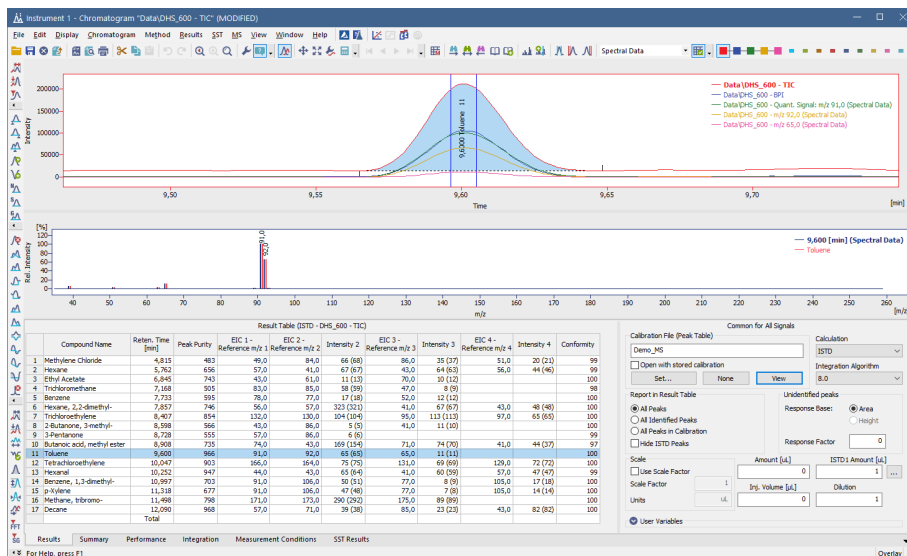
Instrument 1 - Chromatogram "Data\DHS_600 - TIC" (MODIFIED)

File Edit Display Chromatogram Method Results SST MS View Window Help

Spectral Data

Intensity

200000
150000
100000
50000
0

9,600 Toluene 11

9,50 9,55 9,60 9,65 9,70

Time [min]

Data\DHS_600 - TIC
Data\DHS_600 - BPI
Data\DHS_600 - Quant. Signal: m/z 91,0 (Spectral Data)
Data\DHS_600 - m/z 92,0 (Spectral Data)
Data\DHS_600 - m/z 65,0 (Spectral Data)

[%]
120
100
80
60
40
20
0

Rel. Intensity

91,0
92,0

40 50 60 70 80 90 100 110 120 130 140 150 160 170 180 190 200 210 220 230 240 250 260

m/z [m/z]

9,600 [min] (Spectral Data)
Toluene

Result Table (ISTD - DHS_600 - TIC)

| | Compound Name | Reten. Time [min] | Peak Purity | EIC 1 - Reference m/z 1 | EIC 2 - Reference m/z 2 | Intensity 2 | EIC 3 - Reference m/z 3 | Intensity 3 | EIC 4 - Reference m/z 4 | Intensity 4 | Conformity |
|---|---|---|---|---|---|---|---|---|---|---|---|
| 1 | Methylene Chloride | 4,815 | 483 | 49,0 | 84,0 | 66 (88) | 86,0 | 35 (37) | 51,0 | 20 (21) | 99 |
| 2 | Hexane | 5,762 | 656 | 57,0 | 41,0 | 67 (67) | 43,0 | 64 (63) | 56,0 | 44 (46) | 99 |
| 3 | Ethyl Acetate | 6,845 | 743 | 43,0 | 61,0 | 11 (13) | 70,0 | 10 (12) | | | 100 |
| 4 | Trichloromethane | 7,168 | 505 | 83,0 | 85,0 | 58 (59) | 47,0 | 8 (9) | | | 98 |
| 5 | Benzene | 7,733 | 595 | 78,0 | 77,0 | 17 (18) | 52,0 | 12 (12) | | | 100 |
| 6 | Hexane, 2,2-dimethyl- | 7,857 | 746 | 56,0 | 57,0 | 323 (321) | 41,0 | 67 (67) | 43,0 | 48 (48) | 100 |
| 7 | Trichloroethylene | 8,407 | 854 | 132,0 | 130,0 | 104 (104) | 95,0 | 113 (113) | 97,0 | 65 (65) | 100 |
| 8 | 2-Butanone, 3-methyl- | 8,598 | 566 | 43,0 | 86,0 | 5 (5) | 41,0 | 11 (10) | | | 100 |
| 9 | 3-Pentanone | 8,728 | 555 | 57,0 | 86,0 | 6 (6) | | | | | 99 |
| 10 | Butanoic acid, methyl ester | 8,908 | 735 | 74,0 | 43,0 | 169 (154) | 71,0 | 74 (70) | 41,0 | 44 (37) | 97 |
| 11 | Toluene | 9,600 | 966 | 91,0 | 92,0 | 65 (65) | 65,0 | 11 (11) | | | 100 |
| 12 | Tetrachloroethylene | 10,047 | 903 | 166,0 | 164,0 | 75 (75) | 131,0 | 69 (69) | 129,0 | 72 (72) | 100 |
| 13 | Hexanal | 10,252 | 947 | 44,0 | 43,0 | 65 (64) | 41,0 | 60 (59) | 57,0 | 47 (47) | 99 |
| 14 | Benzene, 1,3-dimethyl- | 10,997 | 703 | 91,0 | 106,0 | 50 (51) | 77,0 | 8 (9) | 105,0 | 17 (18) | 100 |
| 15 | p-Xylene | 11,318 | 677 | 91,0 | 106,0 | 47 (48) | 77,0 | 7 (8) | 105,0 | 14 (14) | 100 |
| 16 | Methane, tribromo- | 11,498 | 798 | 171,0 | 173,0 | 290 (292) | 175,0 | 89 (89) | | | 100 |
| 17 | Decane | 12,090 | 968 | 57,0 | 71,0 | 39 (38) | 85,0 | 23 (23) | 43,0 | 82 (82) | 100 |
| | | Total | | | | | | | | | |

Common for All Signals

Calibration File (Peak Table)
Demo_MS
Open with stored calibration
Set... None View

Calculation
ISTD
Integration Algorithm
8.0

Report in Result Table
All Peaks
All Identified Peaks
All Peaks in Calibration
Hide ISTD Peaks

Unidentified peaks
Response Base: Area
Height
Response Factor 0

Scale
Use Scale Factor
Scale Factor 1
Units uL

Amount [uL] 0
ISTD1 Amount [uL] 1
Inj. Volume [uL] 0
Dilution 1

User Variables

Results Summary Performance Integration Measurement Conditions SST Results

For Help, press F1
Overlay